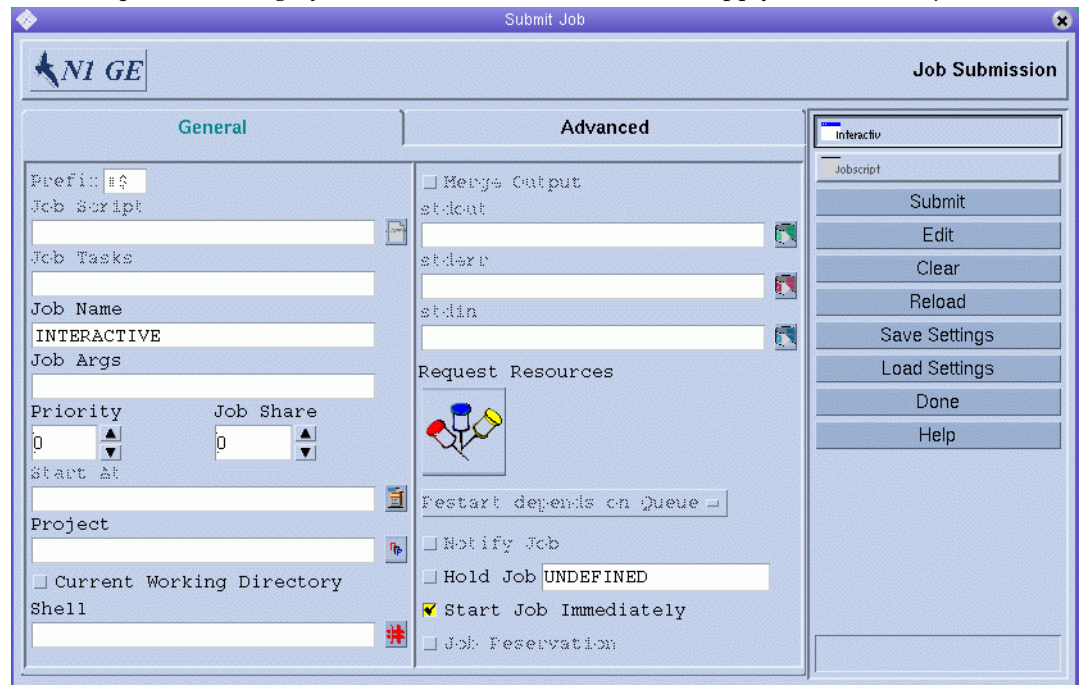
Submit Job

N1 GE

Job Submission

General

Advanced

Prefix #$
Job Script
Job Tasks
Job Name
INTERACTIVE
Job Args
Priority
0
Job Share
0
Start At
Project
Current Working Directory
Shell

Merge Output
stdout
stderr
stdin
Request Resources
Restart depends on Queue
Notify Job
Hold Job UNDEFINED
Start Job Immediately
Job Reservation

Interactiv
Jobscript
Submit
Edit
Clear
Reload
Save Settings
Load Settings
Done
Help